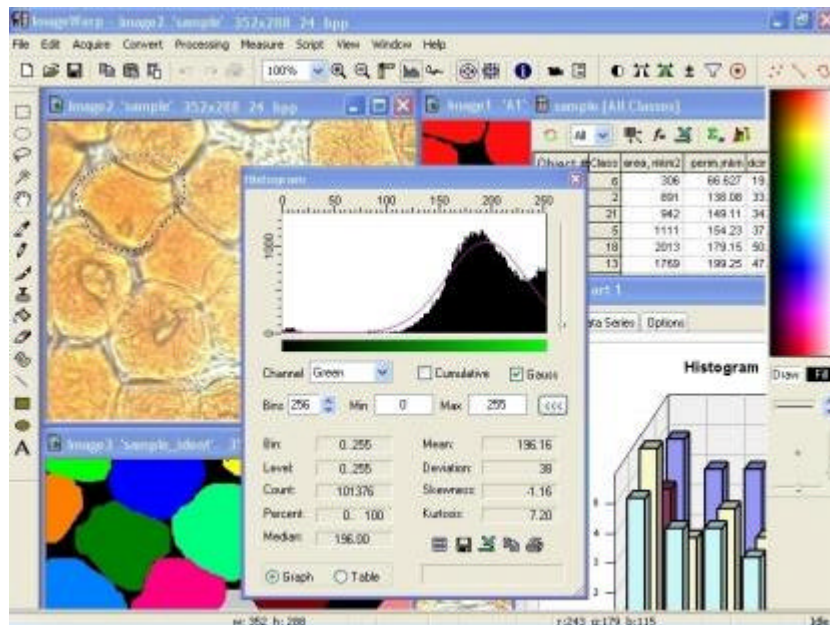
ImageWarp - Image2 'sample' 352x288 24 bpp

File Edit Acquire Convert Processing Measure Script View Window Help

100%

Image2 'sample' 352x288 24 bpp

Image1 'A1' sample [All Classes]

All

| Object # | Class | area, mkm2 | perim, mkm | dcir |
|---|---|---|---|---|
| | 6 | 306 | 66.627 | 19 |
| | 2 | 891 | 138.08 | 33 |
| | 21 | 942 | 149.11 | 34 |
| | 5 | 1111 | 154.23 | 37 |
| | 18 | 2013 | 179.15 | 50 |
| | 13 | 1769 | 199.25 | 47 |

Histogram

0 50 100 150 200 250

1000

Channel Green

Cumulative

Gauss

Bins 256 Min 0 Max 255 <<<

| Bin: | 0..255 | Mean: | 196.16 |
|---|---|---|---|
| Level: | 0..255 | Deviation: | 38 |
| Count: | 101376 | Skewness: | -1.16 |
| Percent: | 0.. 100 | Kurtosis: | 7.20 |
| Median: | 196.00 | | |

Graph Table

Image3 'Sample_ident' 3

art 1

ata Series Options

Histogram

Draw Fill

w: 352 h: 288

r:243 g:179 b:115

Idle